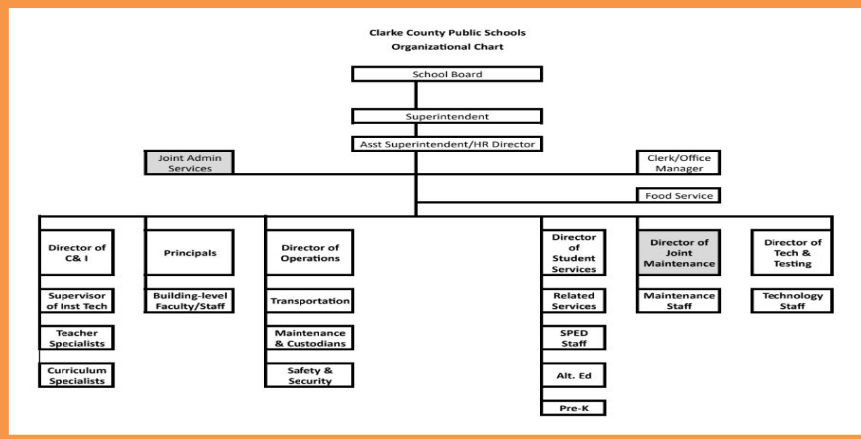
Clarke County Public Schools
Organizational Chart

School Board

Superintendent

Asst Superintendent/HR Director

Joint Admin Services

Clerk/Office Manager

Food Service

Director of C& I

Supervisor of Inst Tech

Teacher Specialists

Curriculum Specialists

Principals

Building-level Faculty/Staff

Director of Operations

Transportation

Maintenance & Custodians

Safety & Security

Director of Student Services

Related Services

SPED Staff

Alt. Ed

Pre-K

Director of Joint Maintenance

Maintenance Staff

Director of Tech & Testing

Technology Staff